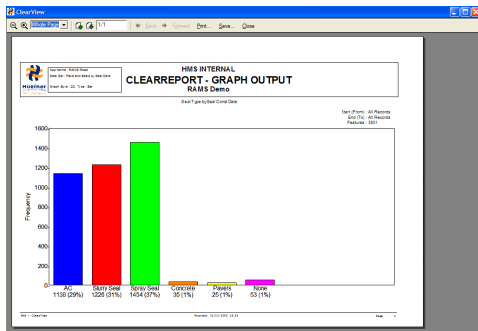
ClearView

Whole Page 1/1 Back Forward Print... Save... Close

Huisman

App name : RAMS Roads
Seal Set : Road and Seals w. Seal Date
Graph Sort : 10, Type , Bar

HMS INTERNAL
CLEARREPORT - GRAPH OUTPUT
RAMS Demo

Seal Type by Seal Const Date

Start (From) : All Records
End (To) : All Records
Features : 3801

Frequency

1600
1400
1200
1000
800
600
400
200
0

AC
1138 (29%)

Slurry Seal
1226 (31%)

Spray Seal
1454 (37%)

Concrete
35 (1%)

Pavers
25 (1%)

None
53 (1%)

HMS - ClearView

Printed : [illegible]

Page 1